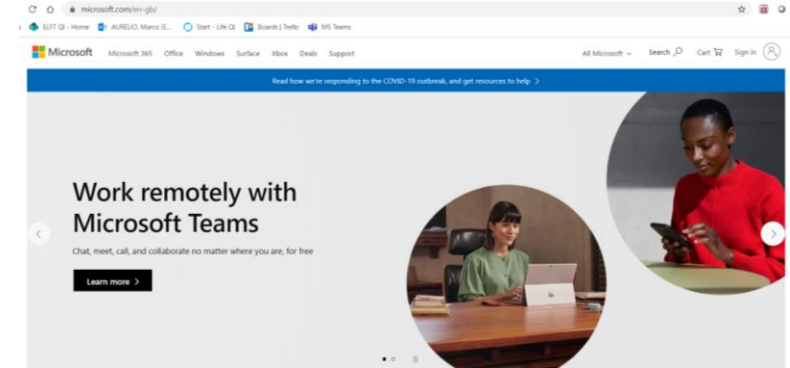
microsoft.com/en-gb/

ELFT QI - Home AURELIO, Marco (E... Start - Life QI Boards | Trello MS Teams

Microsoft Microsoft 365 Office Windows Surface Xbox Deals Support All Microsoft Search Cart Sign in

Read how we're responding to the COVID-19 outbreak, and get resources to help >

Work remotely with Microsoft Teams

Chat, meet, call, and collaborate no matter where you are, for free

Learn more >